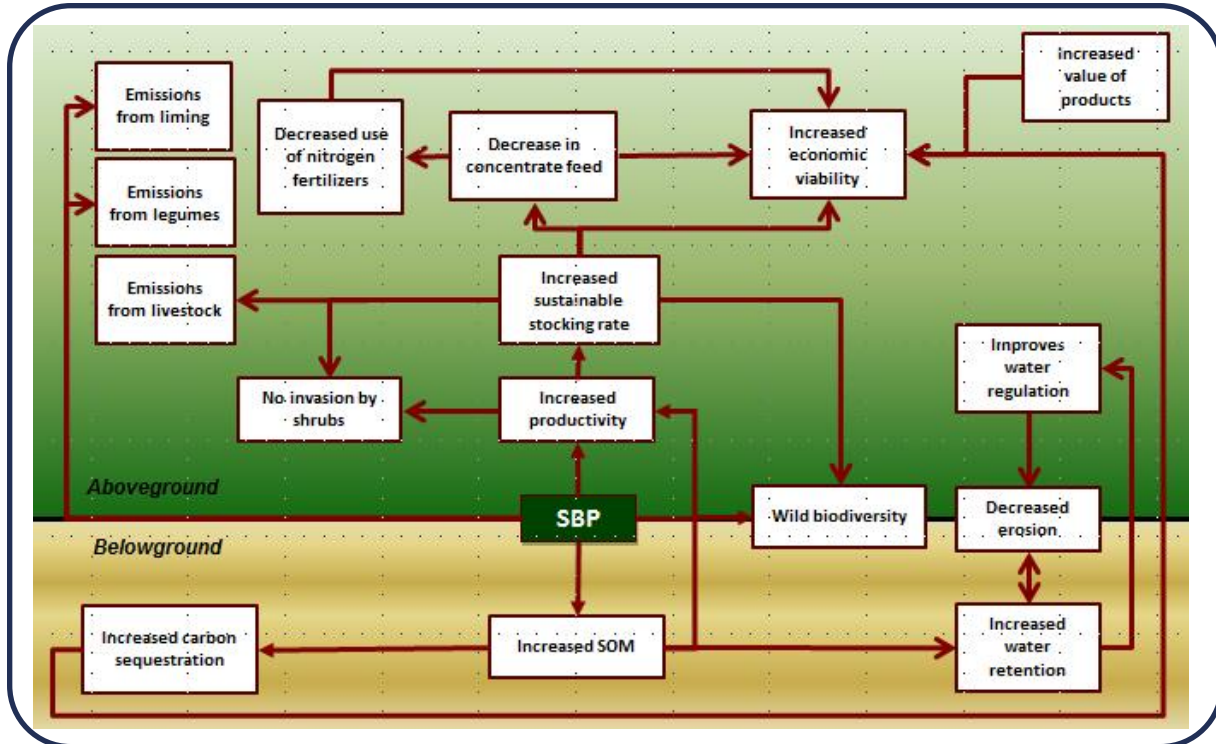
Emissions from liming

Emissions from legumes

Emissions from livestock

Decreased use of nitrogen fertilizers

Decrease in concentrate feed

Increased economic viability

Increased value of products

Increased sustainable stocking rate

No invasion by shrubs

Increased productivity

Improves water regulation

Aboveground

SBP

Wild biodiversity

Decreased erosion

Belowground

Increased carbon sequestration

Increased SOM

Increased water retention